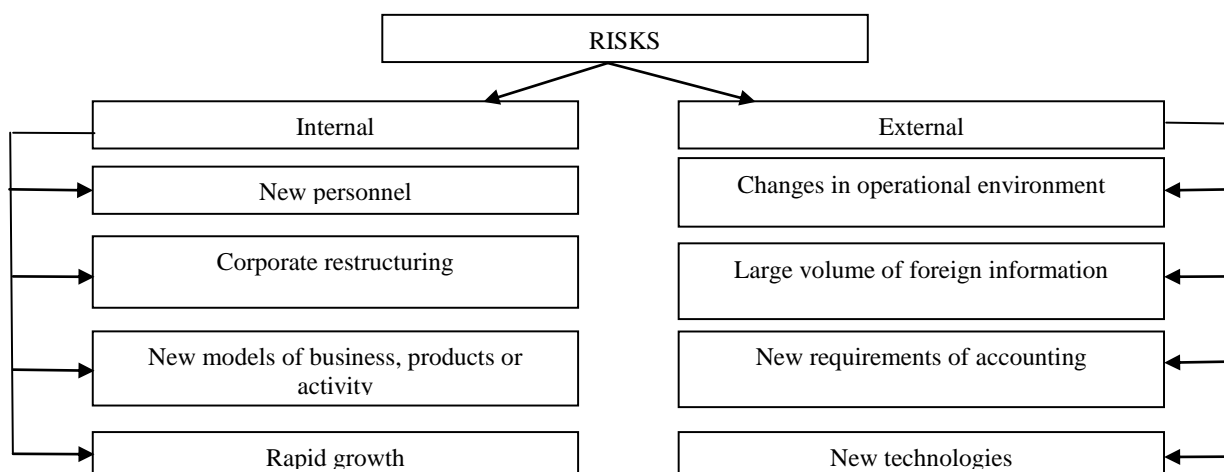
RISKS

Internal

New personnel

Corporate restructuring

New models of business, products or activity

Rapid growth

External

Changes in operational environment

Large volume of foreign information

New requirements of accounting

New technologies